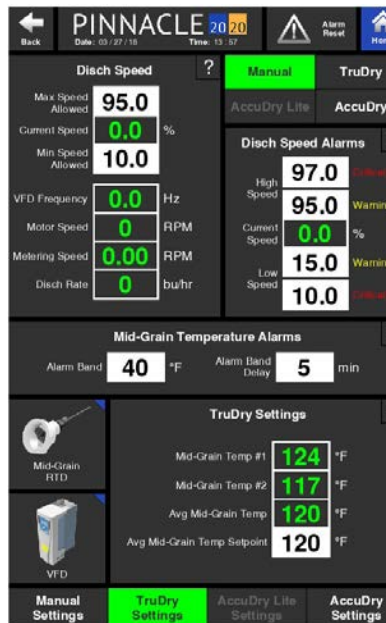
Back

PINNACLE 2020

Date: 03 / 27 / 18 Time: 13 : 57

Alarm Reset

Hor

Disch Speed

?

Max Speed Allowed 95.0

Current Speed 0.0 %

Min Speed Allowed 10.0

VFD Frequency 0.0 Hz

Motor Speed 0 RPM

Metering Speed 0.00 RPM

Disch Rate 0 bu/hr

Manual

TruDry

AccuDry Lite

AccuDry

Disch Speed Alarms

High Speed 97.0 Critica

95.0 Warnin

Current Speed 0.0 %

Low Speed 15.0 Warnin

10.0 Critica

Mid-Grain Temperature Alarms

Alarm Band 40 °F

Alarm Band Delay 5 min

Mid-Grain RTD

VFD

TruDry Settings

Mid-Grain Temp #1 124 °F

Mid-Grain Temp #2 117 °F

Avg Mid-Grain Temp 120 °F

Avg Mid-Grain Temp Setpoint 120 °F

Manual Settings

TruDry Settings

AccuDry Lite Settings

AccuDry Settings